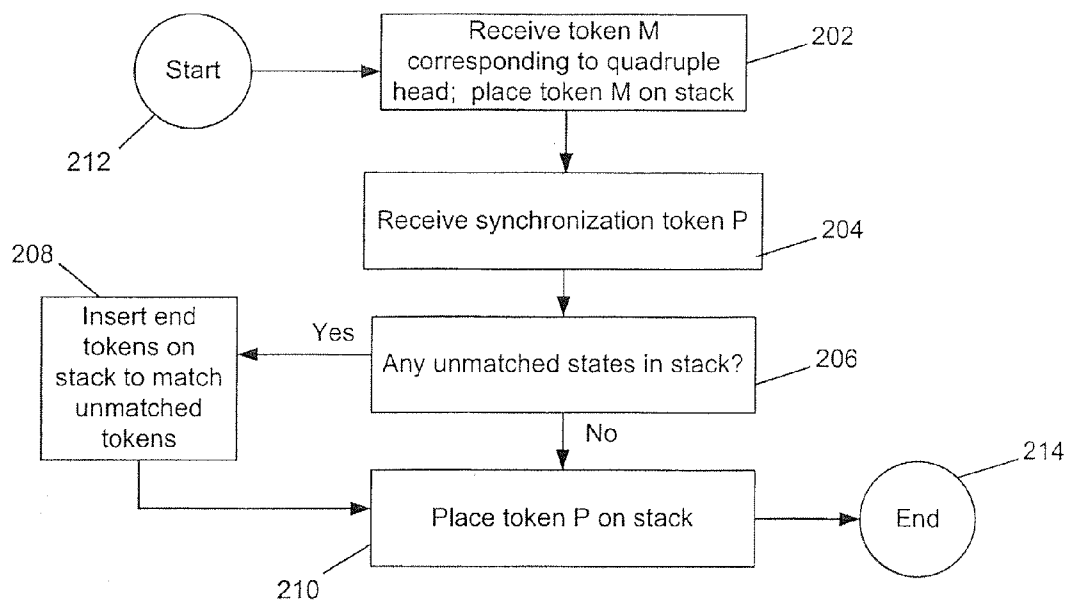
Start

212

Receive token M corresponding to quadruple head; place token M on stack

202

Receive synchronization token P

204

208

Insert end tokens on stack to match unmatched tokens

Yes

Any unmatched states in stack?

206

No

Place token P on stack

210

End

214